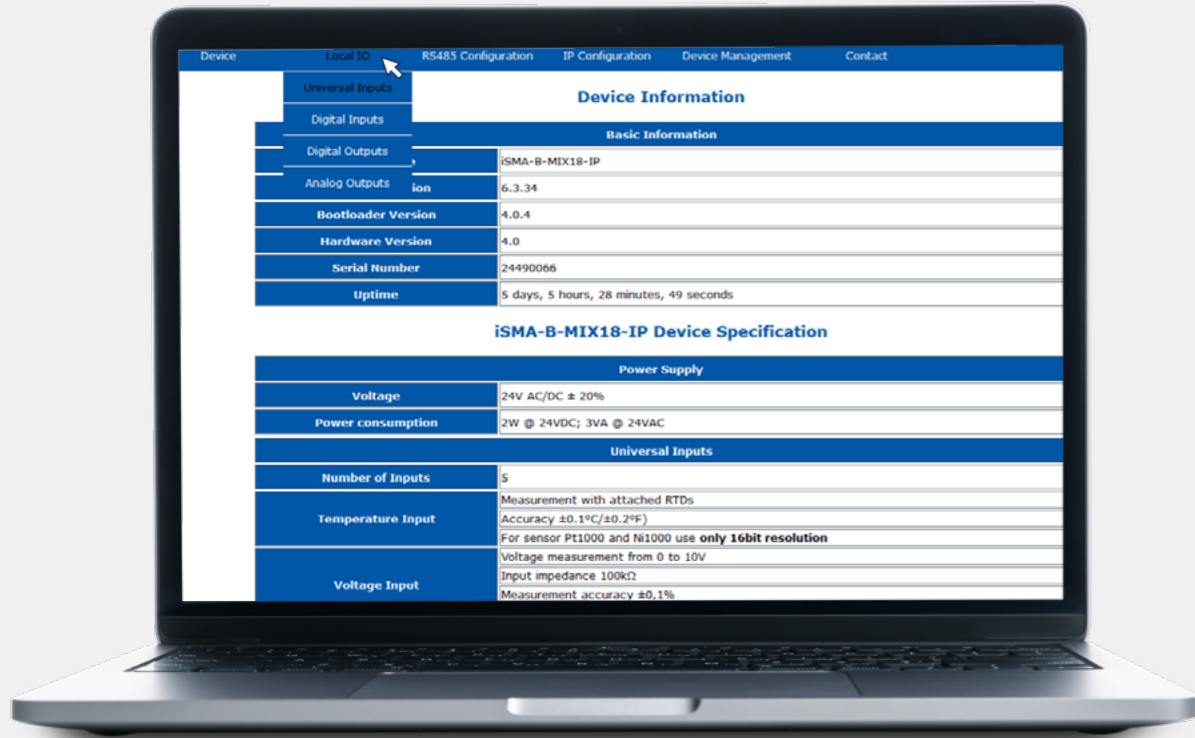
Device Local IO RS485 Configuration IP Configuration Device Management Contact

Universal Inputs
Digital Inputs
Digital Outputs
Analog Outputs

Device Information

| Basic Information | |
|---|---|
| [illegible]e | iSMA-B-MIX18-IP |
| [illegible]ion | 6.3.34 |
| Bootloader Version | 4.0.4 |
| Hardware Version | 4.0 |
| Serial Number | 24490066 |
| Uptime | 5 days, 5 hours, 28 minutes, 49 seconds |

iSMA-B-MIX18-IP Device Specification

| Power Supply | |
|---|---|
| Voltage | 24V AC/DC ± 20% |
| Power consumption | 2W @ 24VDC; 3VA @ 24VAC |

| Universal Inputs | |
|---|---|
| Number of Inputs | 5 |
| Temperature Input | Measurement with attached RTDs |
| | Accuracy ±0.1ºC/(±0.2ºF) |
| | For sensor Pt1000 and Ni1000 use **only 16bit resolution** |
| Voltage Input | Voltage measurement from 0 to 10V |
| | Input impedance 100kΩ |
| | Measurement accuracy ±0,1% |